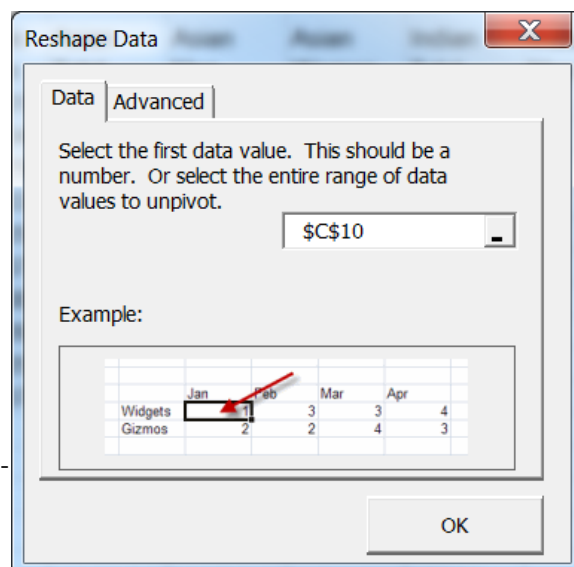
Reshape Data

Data | Advanced

Select the first data value. This should be a number. Or select the entire range of data values to unpivot.

$C$10

Example:

|  | Jan | Feb | Mar | Apr |
|---|---|---|---|---|
| Widgets | 1 | 3 | 3 | 4 |
| Gizmos | 2 | 2 | 4 | 3 |

OK